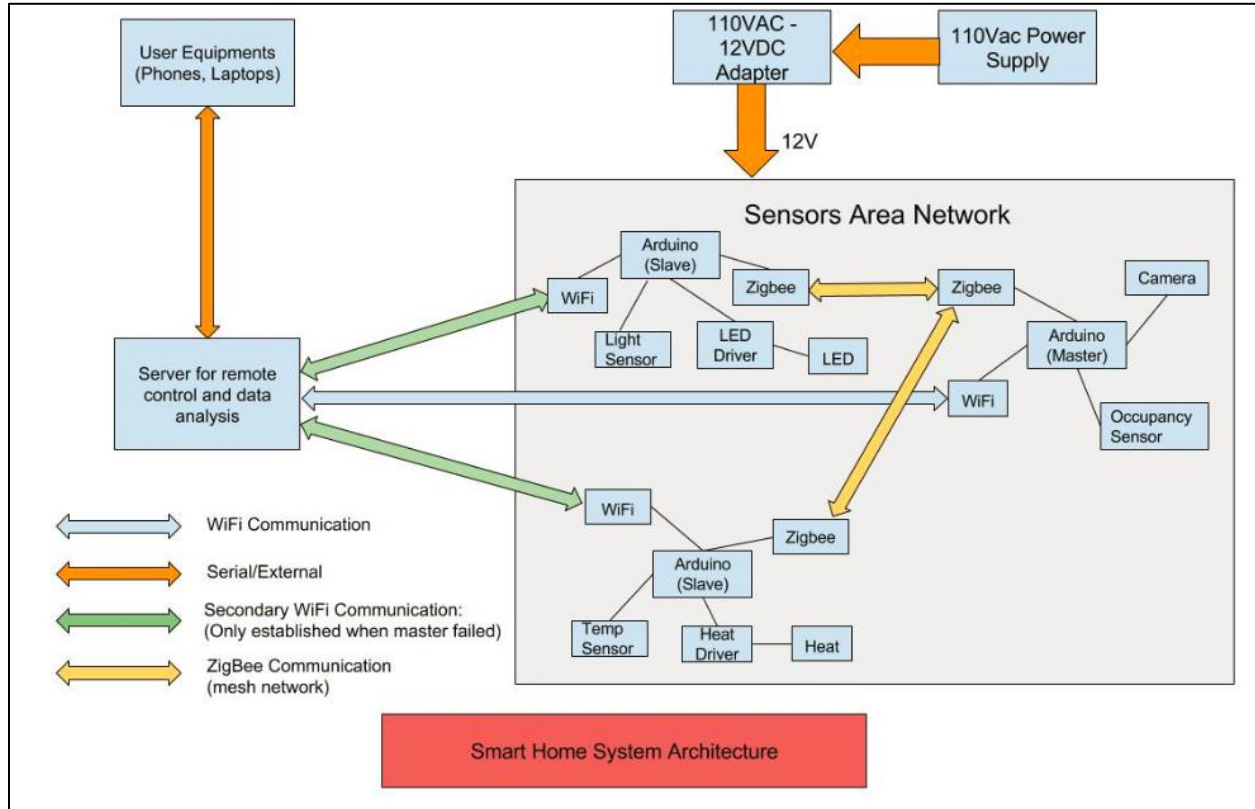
User Equipments (Phones, Laptops)

110VAC - 12VDC Adapter

110Vac Power Supply

12V

Sensors Area Network

Arduino (Slave)

WiFi

Zigbee

Zigbee

Camera

Light Sensor

LED Driver

LED

Arduino (Master)

Server for remote control and data analysis

WiFi

Occupancy Sensor

WiFi

Zigbee

Arduino (Slave)

Temp Sensor

Heat Driver

Heat

WiFi Communication

Serial/External

Secondary WiFi Communication: (Only established when master failed)

ZigBee Communication (mesh network)

Smart Home System Architecture